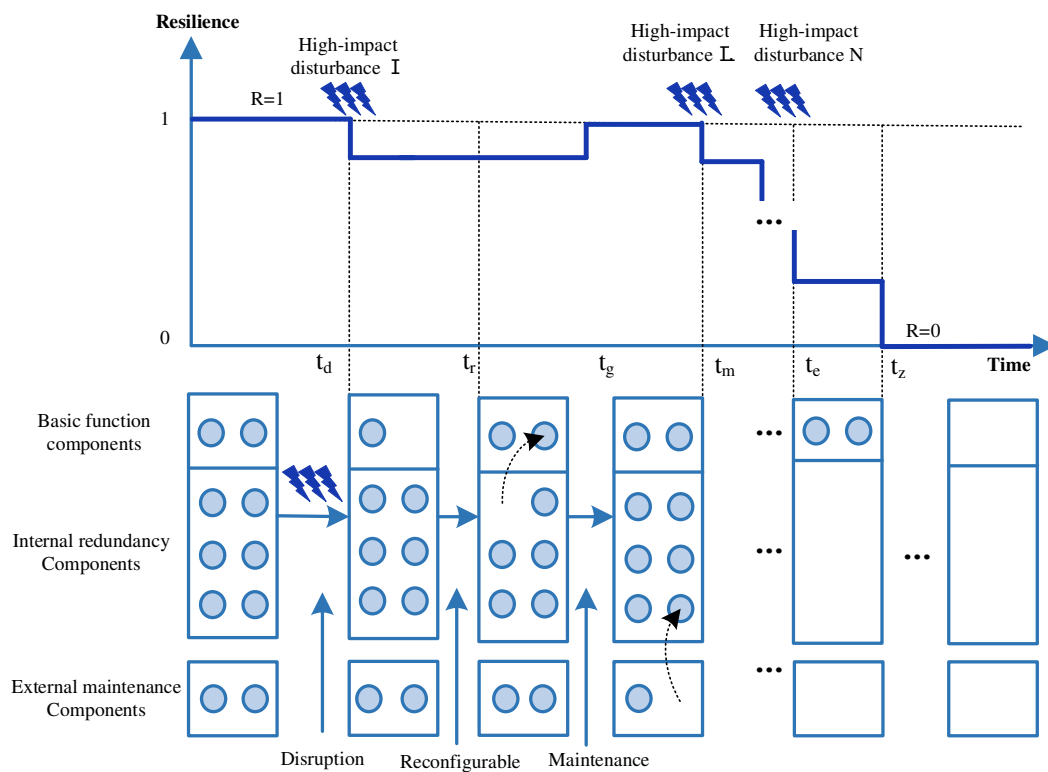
Resilience

High-impact disturbance I

High-impact disturbance L

High-impact disturbance N

R=1

1

0

R=0

$t_d$

$t_r$

$t_g$

$t_m$

$t_e$

$t_z$

Time

...

Basic function components

Internal redundancy Components

External maintenance Components

...

...

...

...

Disruption

Reconfigurable

Maintenance